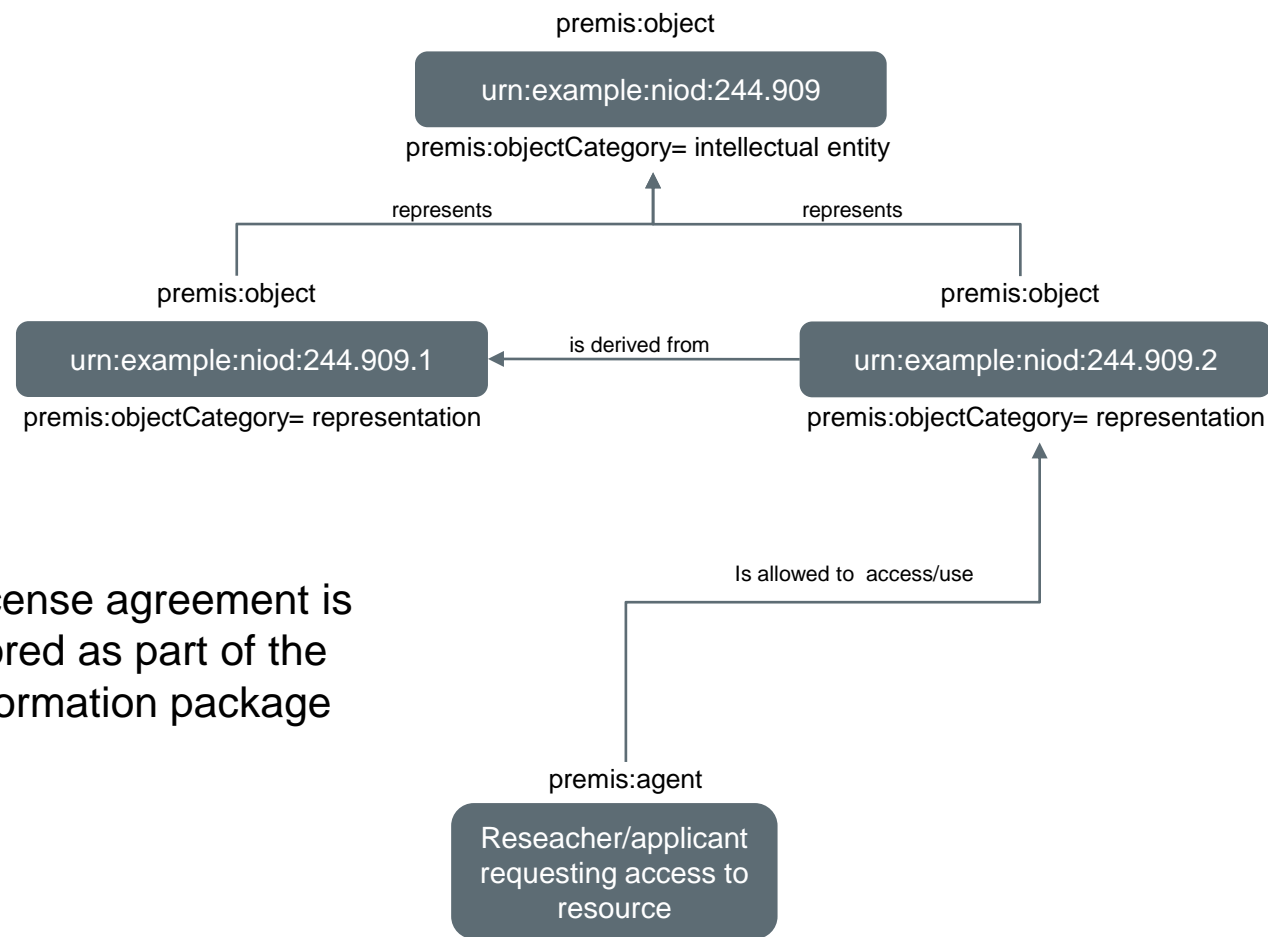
premis:object

urn:example:niod:244.909

premis:objectCategory= intellectual entity

represents

represents

premis:object

urn:example:niod:244.909.1

premis:objectCategory= representation

is derived from

premis:object

urn:example:niod:244.909.2

premis:objectCategory= representation

Is allowed to access/use

cense agreement is ored as part of the ormation package

premis:agent

Reseacher/applicant requesting access to resource